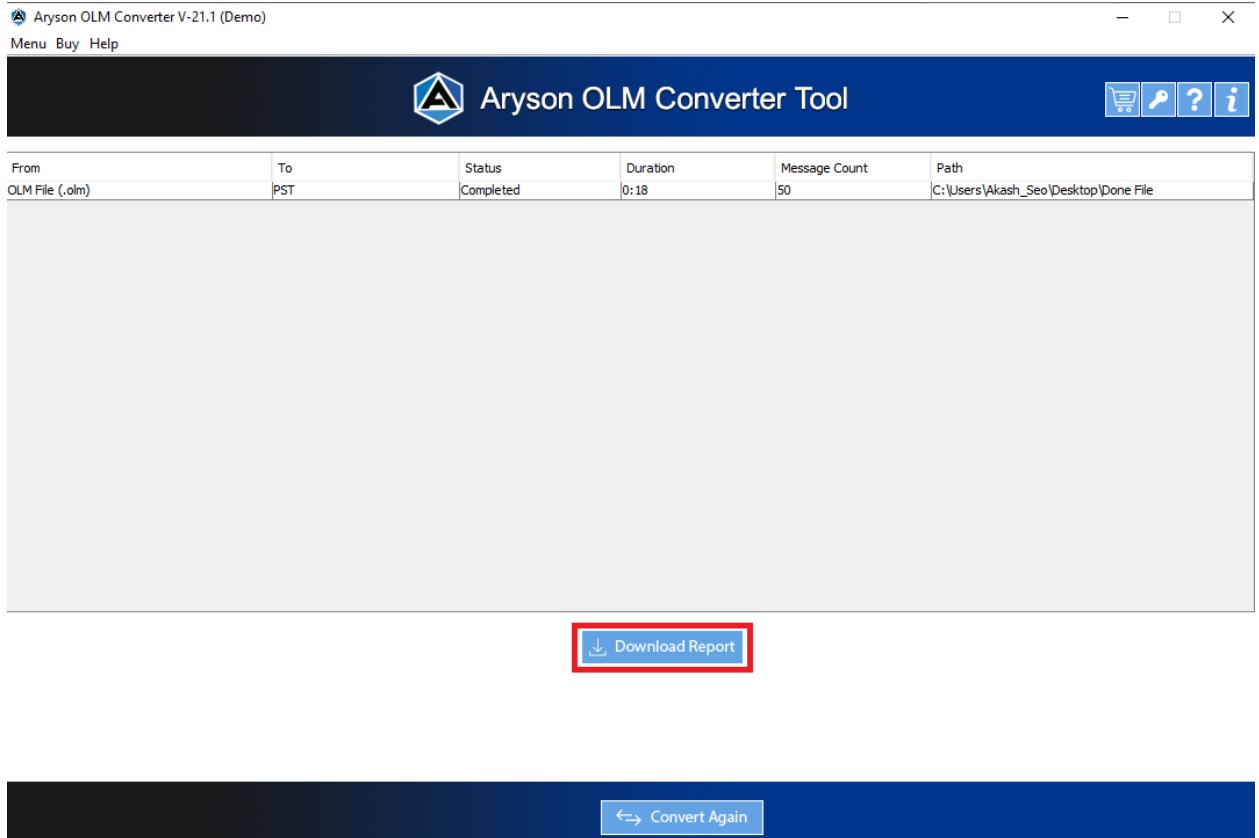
Aryson OLM Converter V-21.1 (Demo)

Menu Buy Help

Aryson OLM Converter Tool

| From | To | Status | Duration | Message Count | Path |
|---|---|---|---|---|---|
| OLM File (.olm) | PST | Completed | 0:18 | 50 | C:\Users\Akash_Seo\Desktop\Done File |

Download Report

Convert Again